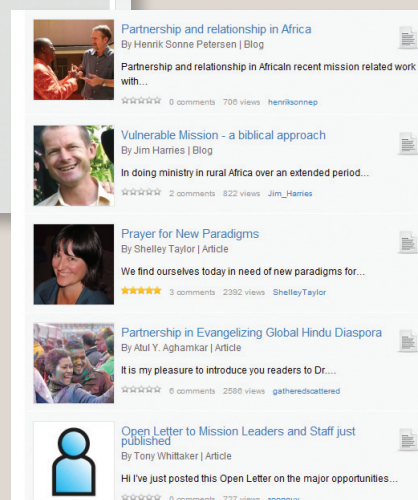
Partnership and relationship in Africa
By Henrik Sonne Petersen | Blog

Partnership and relationship in AfricaIn recent mission related work with...

0 comments 706 views henriksonnep

Vulnerable Mission - a biblical approach
By Jim Harries | Blog

In doing ministry in rural Africa over an extended period...

2 comments 822 views Jim_Harries

Prayer for New Paradigms
By Shelley Taylor | Article

We find ourselves today in need of new paradigms for...

3 comments 2382 views ShelleyTaylor

Partnership in Evangelizing Global Hindu Diaspora
By Atul Y. Aghamkar | Article

It is my pleasure to introduce you readers to Dr....

6 comments 2586 views gatheredscattered

Open Letter to Mission Leaders and Staff just published
By Tony Whittaker | Article

Hi I've just posted this Open Letter on the major opportunities...

0 comments 727 views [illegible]